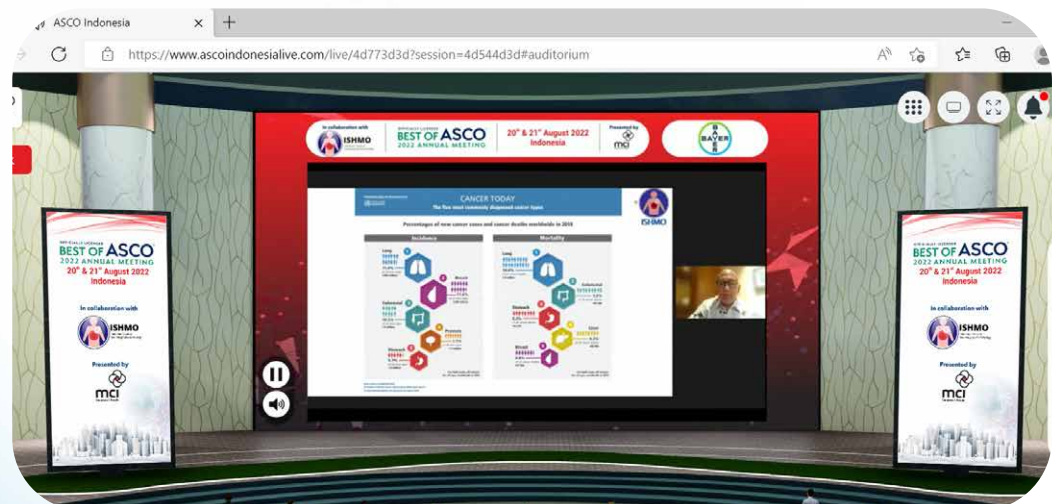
ASCO Indonesia

https://www.ascoindonesialive.com/live/4d773d3d?session=4d544d3d#auditorium

In collaboration with
ISHMO

BEST OF ASCO
2022 ANNUAL MEETING

20th & 21st August 2022
Indonesia

Presented by
mci

BAYER

CANCER TODAY
The five most commonly diagnosed cancer types

Percentages of new cancer cases and cancer deaths worldwide in 2018

Incidence

Lung

Breast

Colorectal

Prostate

Stomach

Mortality

Lung

Colorectal

Stomach

Liver

Breast

ISHMO

BEST OF ASCO
2022 ANNUAL MEETING
20th & 21st August 2022
Indonesia

In collaboration with
ISHMO

Presented by
mci

BEST OF ASCO
2022 ANNUAL MEETING
20th & 21st August 2022
Indonesia

In collaboration with
ISHMO

Presented by
mci